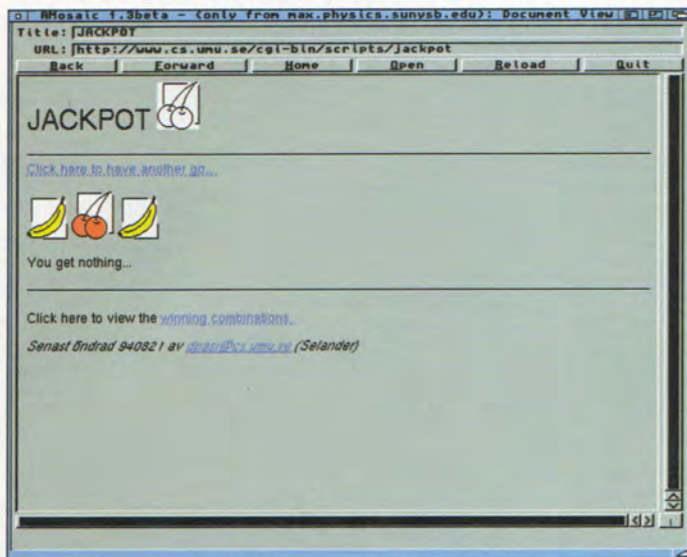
AMosaic 1.3beta - (only from max.physics.sunysb.edu): Document View

Title: JACKPOT

URL: http://www.cs.umu.se/cgi-bin/scripts/jackpot

Back | Forward | Home | Open | Reload | Quit

JACKPOT

Click here to have another go...

You get nothing...

Click here to view the winning combinations.

Senast ändrad 940821 av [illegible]@cs.umu.se (Selander)